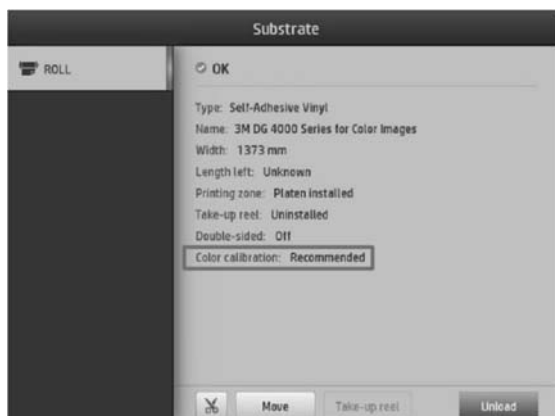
Substrate

ROLL

OK

Type: Self-Adhesive Vinyl
Name: 3M DG 4000 Series for Color Images
Width: 1373 mm
Length left: Unknown
Printing zone: Platen installed
Take-up reel: Uninstalled
Double-sided: Off
Color calibration: Recommended

Move
Take-up reel
Unload